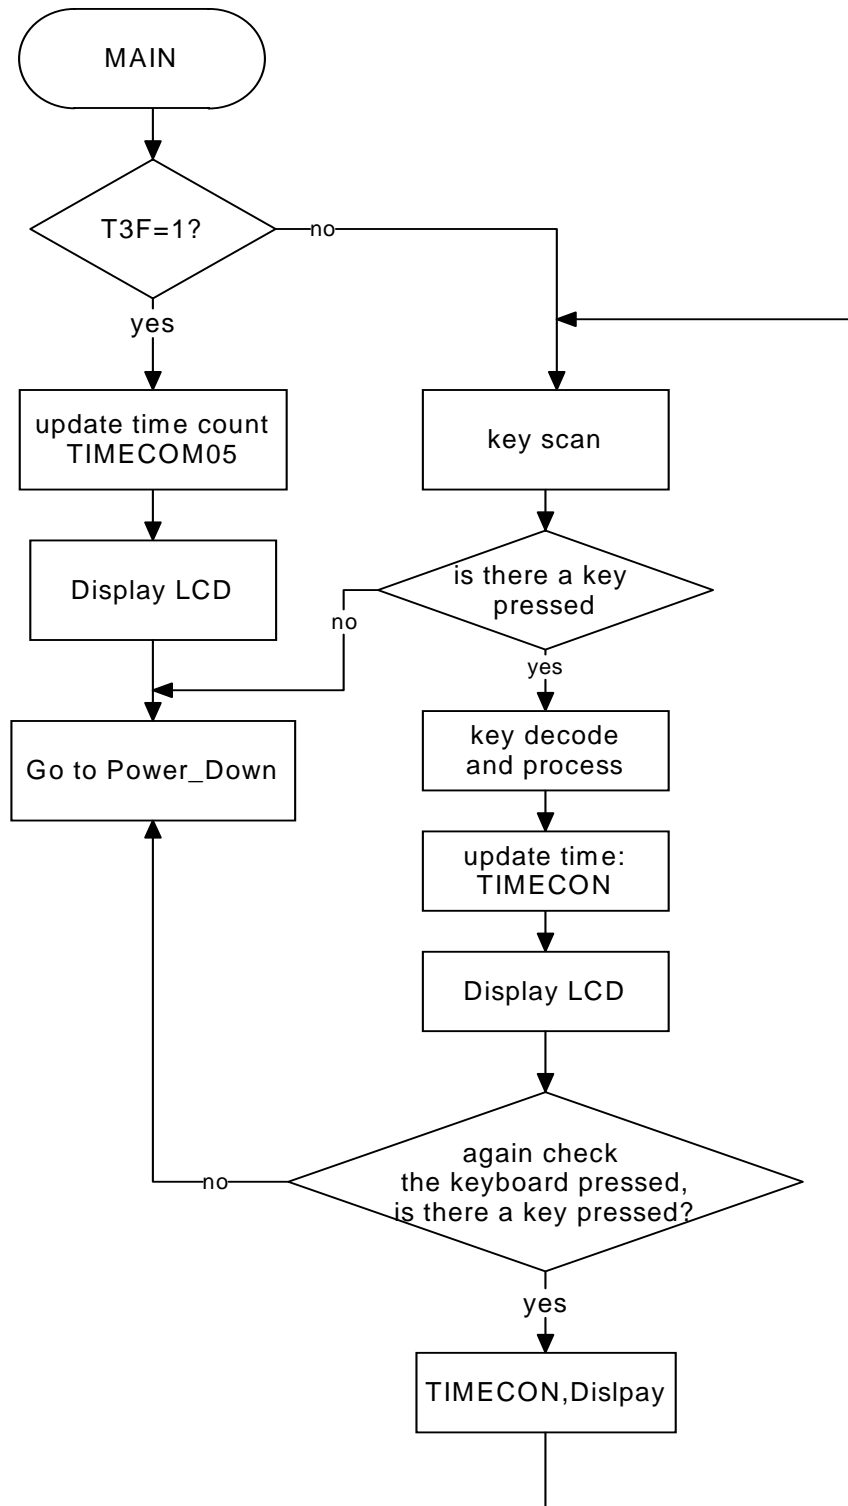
MAIN

T3F=1?

no

yes

update time count TIMECOM05

Display LCD

Go to Power_Down

key scan

is there a key pressed

no

yes

key decode and process

update time: TIMECON

Display LCD

again check the keyboard pressed, is there a key pressed?

no

yes

TIMECON,Dislpay